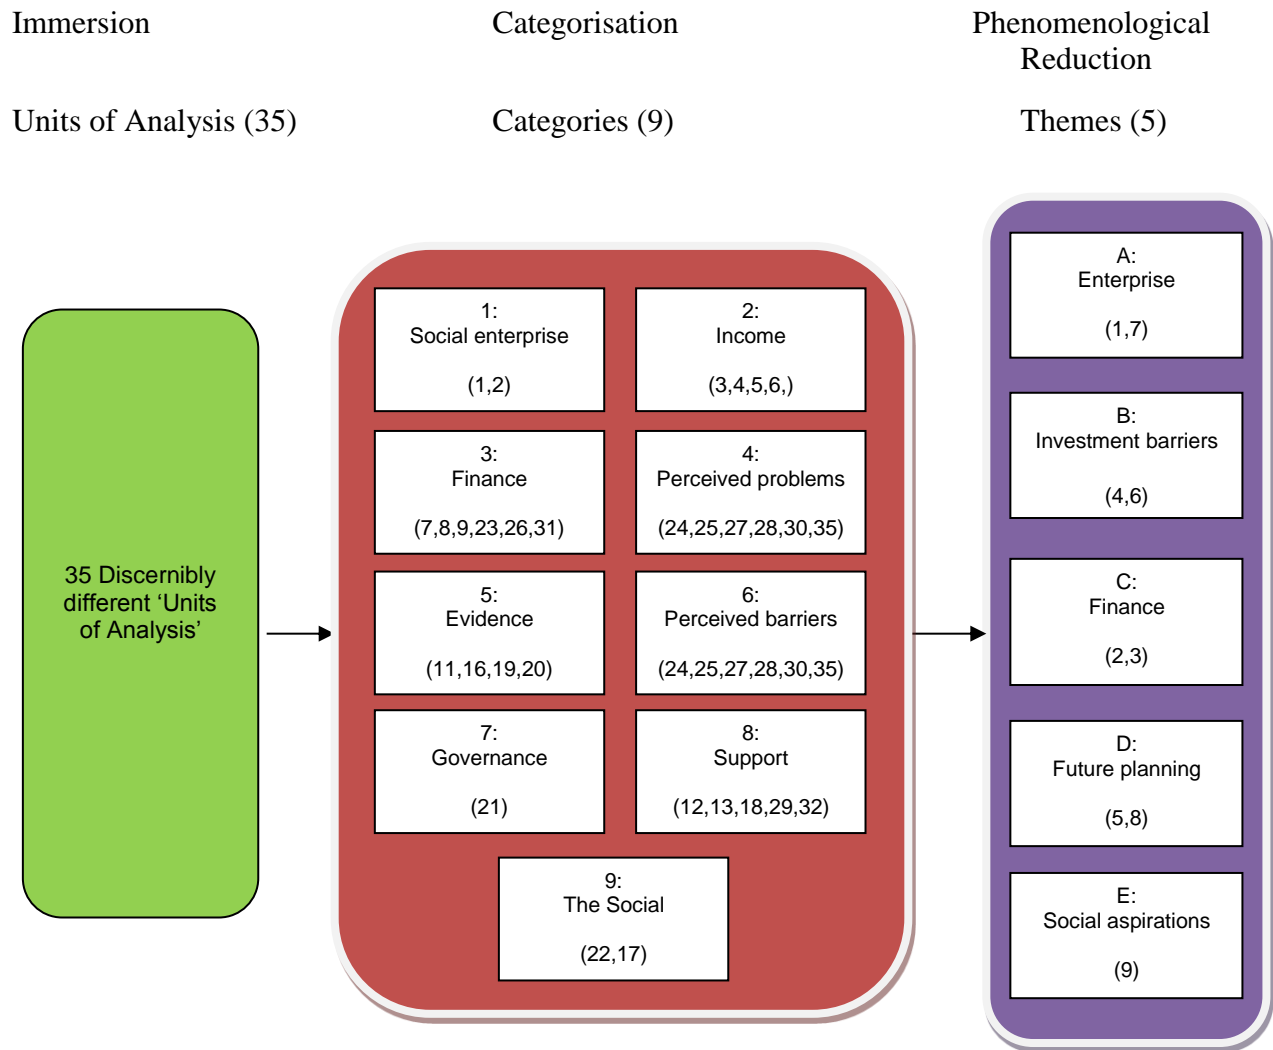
Immersion

Categorisation

Phenomenological Reduction

Units of Analysis (35)

Categories (9)

Themes (5)

35 Discernibly different ‘Units of Analysis’

1:
Social enterprise
(1,2)

2:
Income
(3,4,5,6,)

3:
Finance
(7,8,9,23,26,31)

4:
Perceived problems
(24,25,27,28,30,35)

5:
Evidence
(11,16,19,20)

6:
Perceived barriers
(24,25,27,28,30,35)

7:
Governance
(21)

8:
Support
(12,13,18,29,32)

9:
The Social
(22,17)

A:
Enterprise
(1,7)

B:
Investment barriers
(4,6)

C:
Finance
(2,3)

D:
Future planning
(5,8)

E:
Social aspirations
(9)